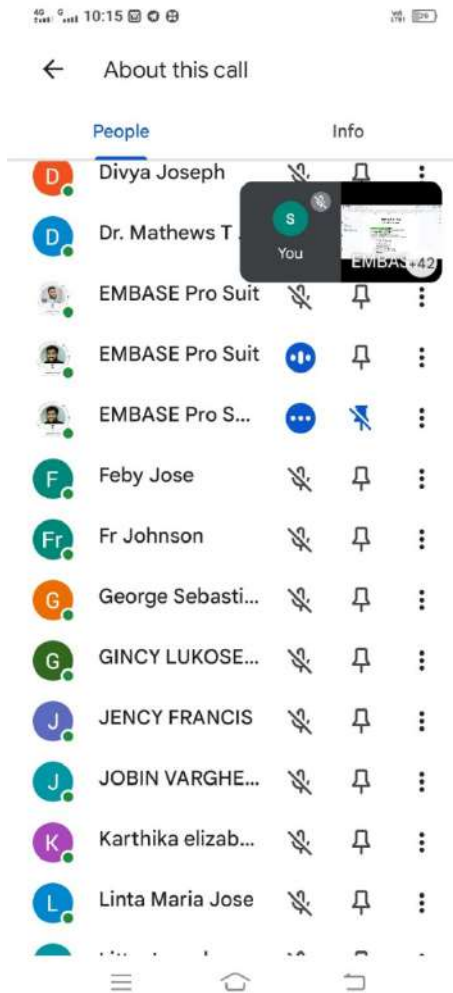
4G 10:15

About this call

People

Info

D Divya Joseph

D Dr. Mathews T

S You

EMBAS +42

EMBASE Pro Suit

EMBASE Pro Suit

EMBASE Pro S...

F Feby Jose

Fr Fr Johnson

G George Sebasti...

G GINCY LUKOSE...

J JENCY FRANCIS

J JOBIN VARGHE...

K Karthika elizab...

L Linta Maria Jose

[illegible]